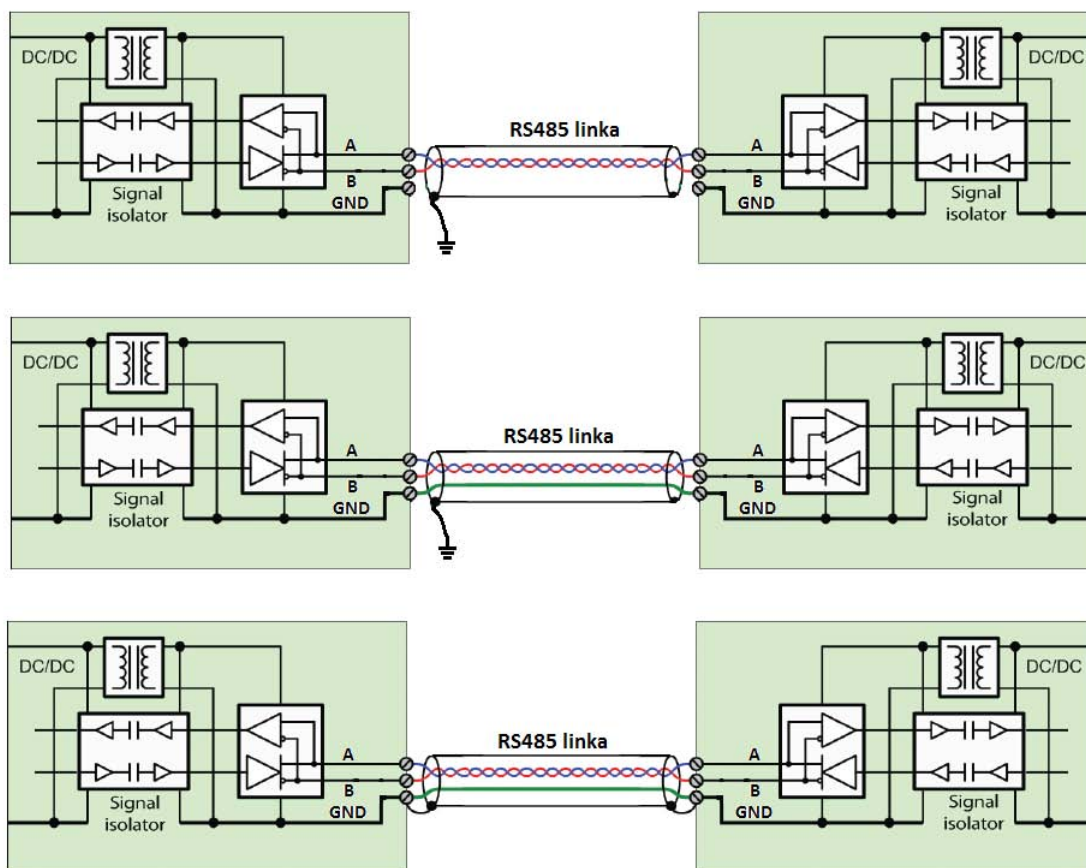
DC/DC

Signal isolator

A

B

GND

RS485 linka

A

B

GND

DC/DC

Signal isolator

DC/DC

Signal isolator

A

B

GND

RS485 linka

A

B

GND

DC/DC

Signal isolator

DC/DC

Signal isolator

A

B

GND

RS485 linka

A

B

GND

DC/DC

Signal isolator